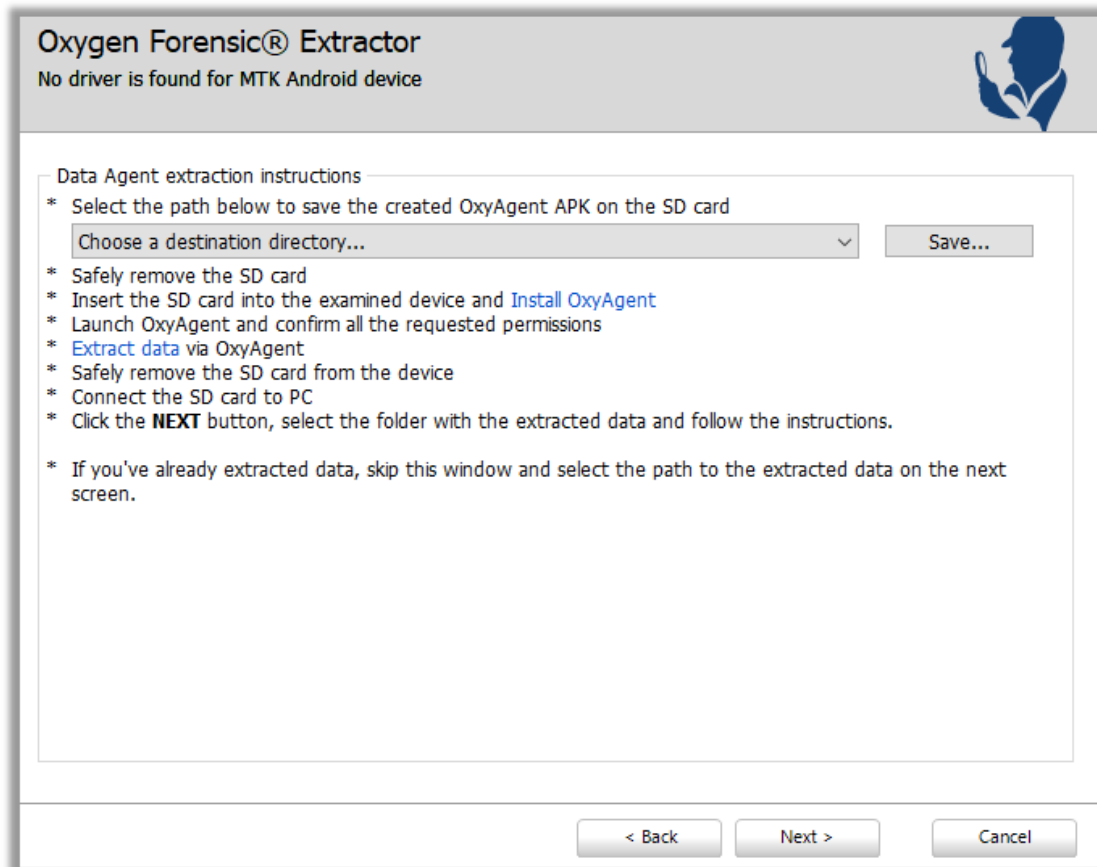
Oxygen Forensic® Extractor
No driver is found for MTK Android device

Data Agent extraction instructions

* Select the path below to save the created OxyAgent APK on the SD card

Choose a destination directory...

Save...

* Safely remove the SD card
* Insert the SD card into the examined device and Install OxyAgent
* Launch OxyAgent and confirm all the requested permissions
* Extract data via OxyAgent
* Safely remove the SD card from the device
* Connect the SD card to PC
* Click the **NEXT** button, select the folder with the extracted data and follow the instructions.

* If you've already extracted data, skip this window and select the path to the extracted data on the next screen.

< Back

Next >

Cancel